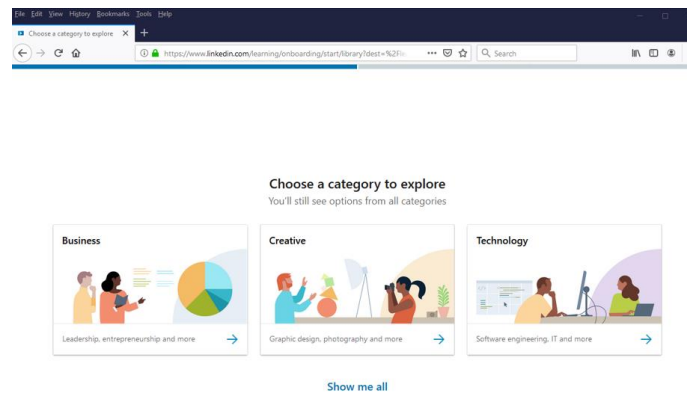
File Edit View History Bookmarks Tools Help

Choose a category to explore

https://www.linkedin.com/learning/onboarding/start/library?dest=%2Fle

Search

Choose a category to explore
You'll still see options from all categories

Business

Leadership, entrepreneurship and more

Creative

Graphic design, photography and more

Technology

Software engineering, IT and more

Show me all